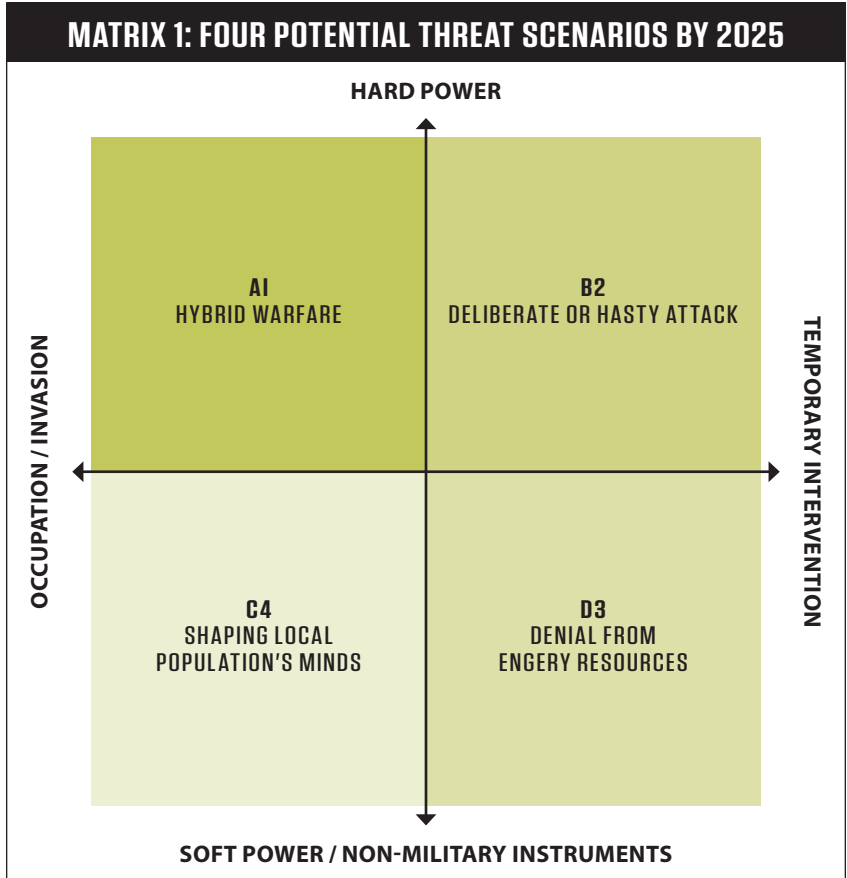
MATRIX 1: FOUR POTENTIAL THREAT SCENARIOS BY 2025

HARD POWER

OCCUPATION / INVASION

TEMPORARY INTERVENTION

AI
HYBRID WARFARE

B2
DELIBERATE OR HASTY ATTACK

C4
SHAPING LOCAL POPULATION'S MINDS

D3
DENIAL FROM ENGERY RESOURCES

SOFT POWER / NON-MILITARY INSTRUMENTS